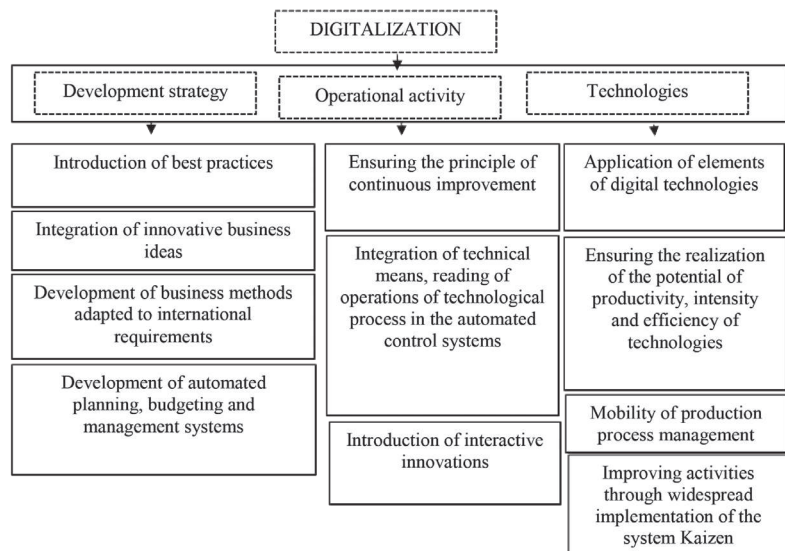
DIGITALIZATION

Development strategy

Introduction of best practices

Integration of innovative business ideas

Development of business methods adapted to international requirements

Development of automated planning, budgeting and management systems

Operational activity

Ensuring the principle of continuous improvement

Integration of technical means, reading of operations of technological process in the automated control systems

Introduction of interactive innovations

Technologies

Application of elements of digital technologies

Ensuring the realization of the potential of productivity, intensity and efficiency of technologies

Mobility of production process management

Improving activities through widespread implementation of the system Kaizen